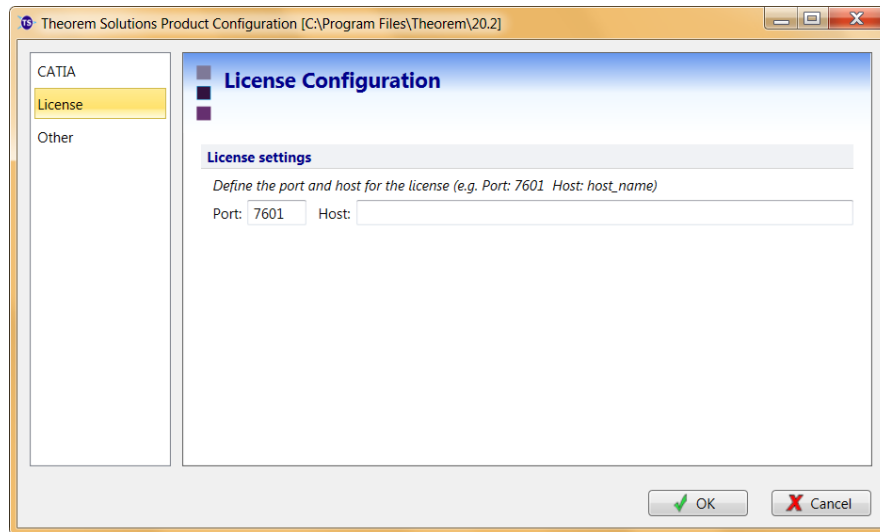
Theorem Solutions Product Configuration [C:\Program Files\Theorem\20.2]

CATIA
License
Other

License Configuration

License settings

Define the port and host for the license (e.g. Port: 7601 Host: host_name)

Port: 7601 Host:

OK
Cancel